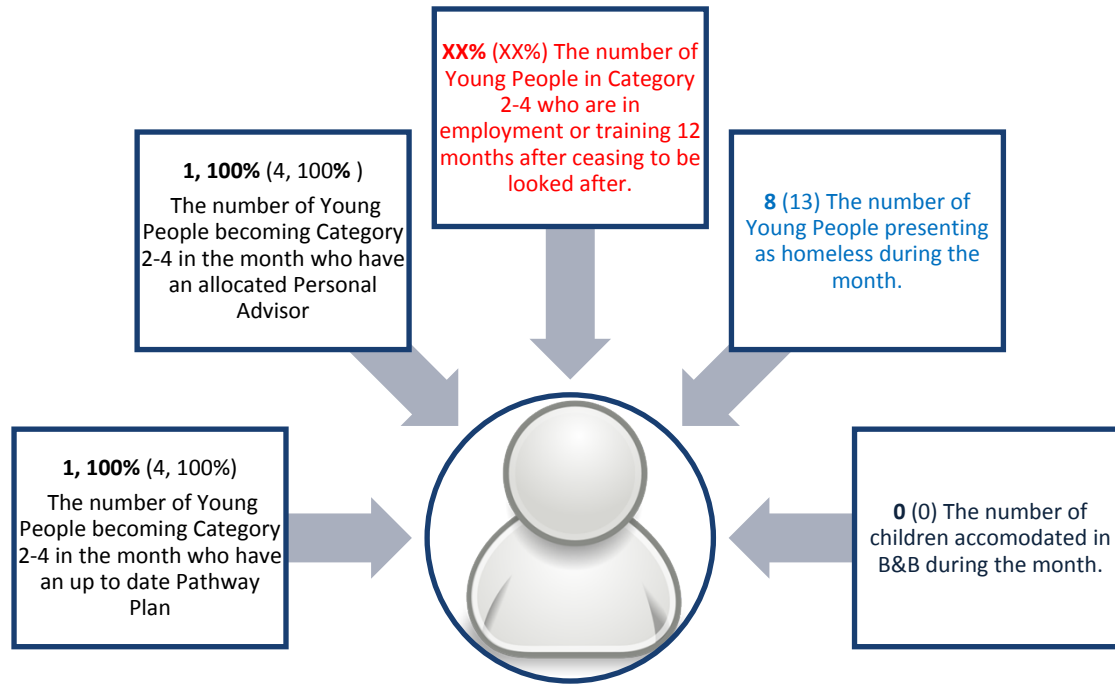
**XX%** (XX%) The number of Young People in Category 2-4 who are in employment or training 12 months after ceasing to be looked after.

**1, 100%** (4, 100**%** )

The number of Young People becoming Category 2-4 in the month who have an allocated Personal Advisor

**8** (13) The number of Young People presenting as homeless during the month.

**1, 100%** (4, 100%)

The number of Young People becoming Category 2-4 in the month who have an up to date Pathway Plan

**0** (0) The number of children accomodated in B&B during the month.